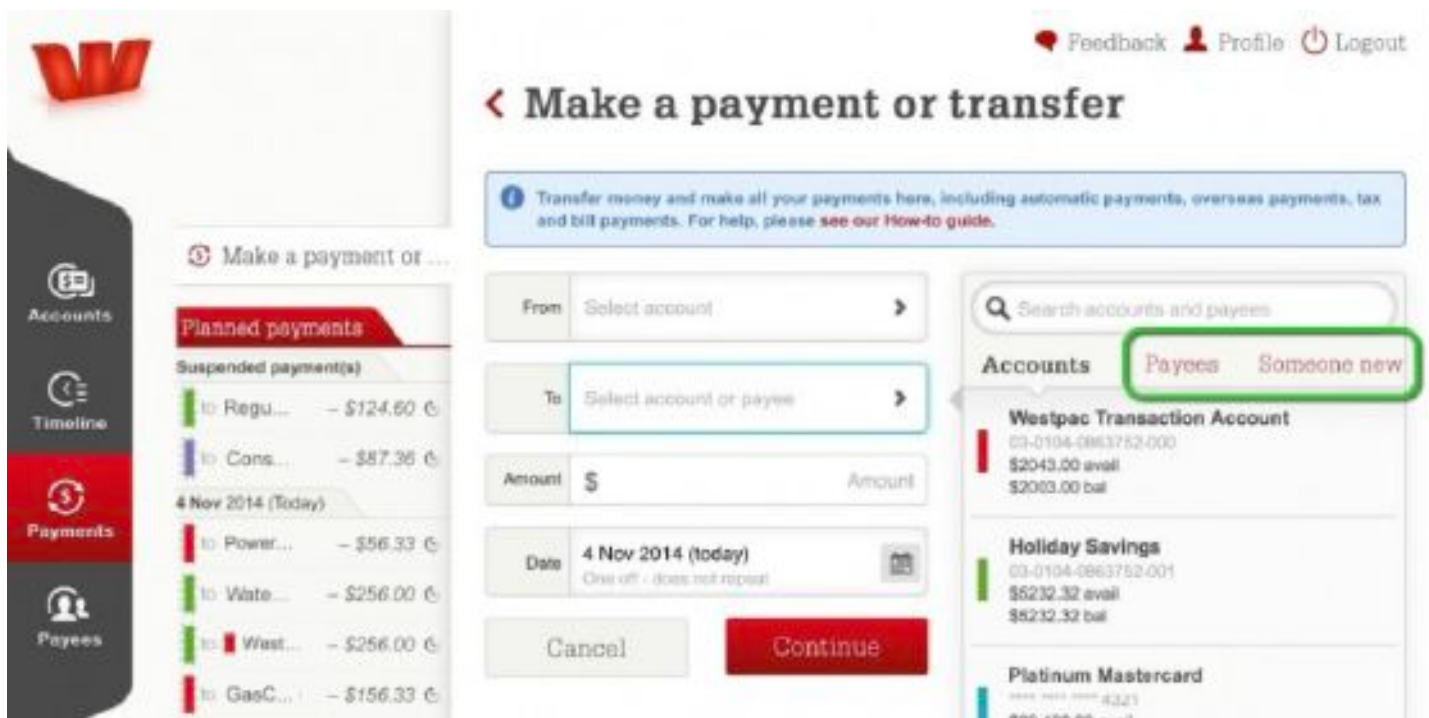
Feedback Profile Logout

‹ Make a payment or transfer

Transfer money and make all your payments here, including automatic payments, overseas payments, tax and bill payments. For help, please see our How-to guide.

Accounts

Timeline

Payments

Payees

Make a payment or ...

Planned payments

Suspended payment(s)

to Regu... – $124.60

to Cons... – $87.36

4 Nov 2014 (Today)

to Power... – $56.33

to Wate... – $256.00

to West... – $256.00

to GasC... – $156.33

From Select account ›

To Select account or payee ›

Amount $ Amount

Date 4 Nov 2014 (today) One off - does not repeat

Cancel

Continue

Search accounts and payees

Accounts Payees Someone new

Westpac Transaction Account
03-0104-0863752-000
$2043.00 avail
$2003.00 bal

Holiday Savings
03-0104-0863752-001
$5232.32 avail
$5232.32 bal

Platinum Mastercard
**** **** **** 4321
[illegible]